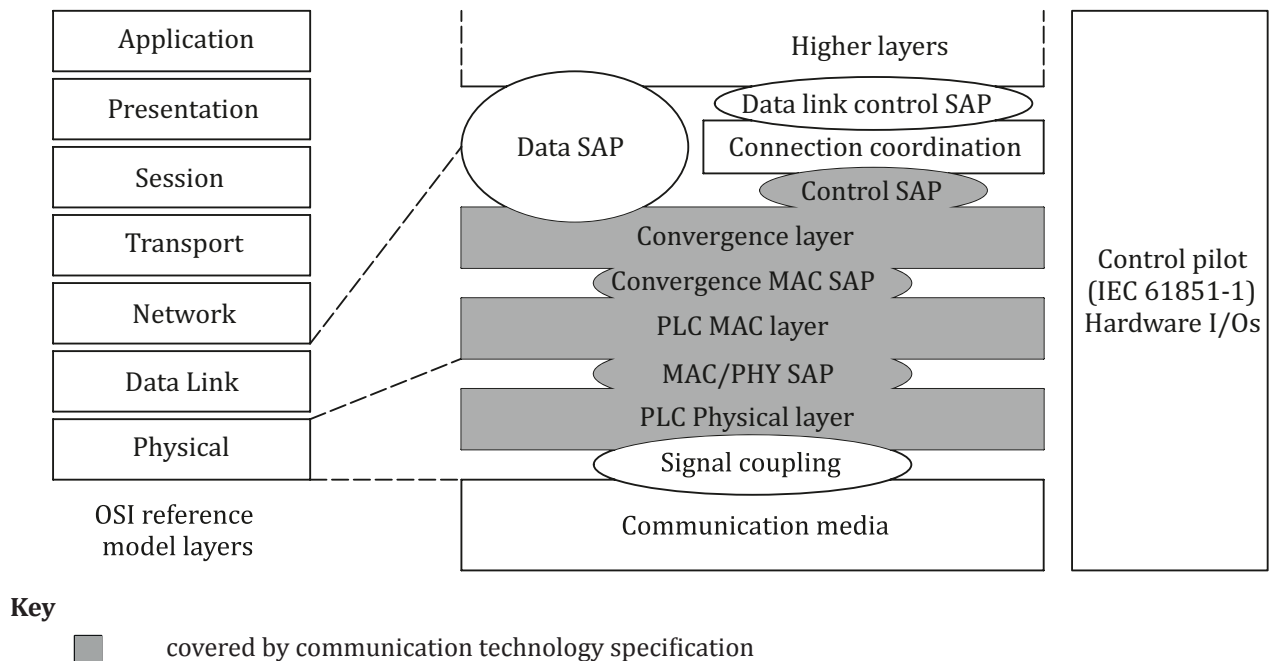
Application

Presentation

Session

Transport

Network

Data Link

Physical

OSI reference model layers

Higher layers

Data link control SAP

Data SAP

Connection coordination

Control SAP

Convergence layer

Convergence MAC SAP

PLC MAC layer

MAC/PHY SAP

PLC Physical layer

Signal coupling

Communication media

Control pilot (IEC 61851-1) Hardware I/Os

Key

covered by communication technology specification